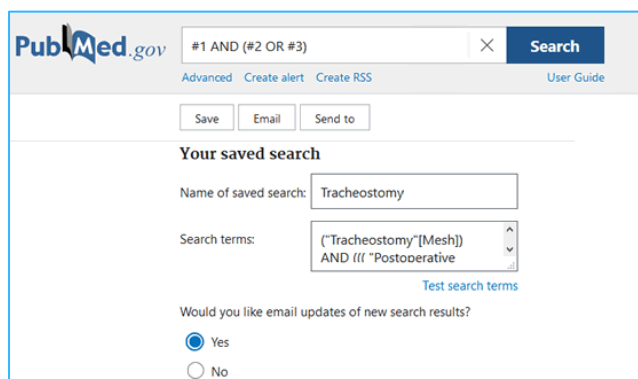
PubMed.gov

#1 AND (#2 OR #3)

Search

Advanced Create alert Create RSS

User Guide

Save Email Send to

Your saved search

Name of saved search: Tracheostomy

Search terms: ("Tracheostomy"[Mesh]) AND ((( "Postoperative

Test search terms

Would you like email updates of new search results?

Yes

No